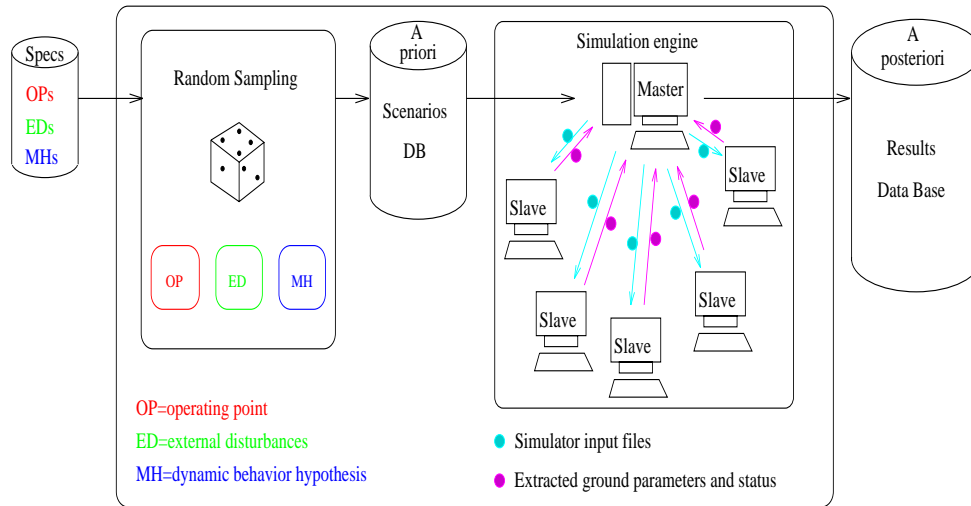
Specs
OPs
EDs
MHs

Random Sampling

OP
ED
MH

A priori
Scenarios
DB

Simulation engine
Master
Slave
Slave
Slave
Slave
Slave

A posteriori
Results
Data Base

OP=operating point
ED=external disturbances
MH=dynamic behavior hypothesis

Simulator input files
Extracted ground parameters and status